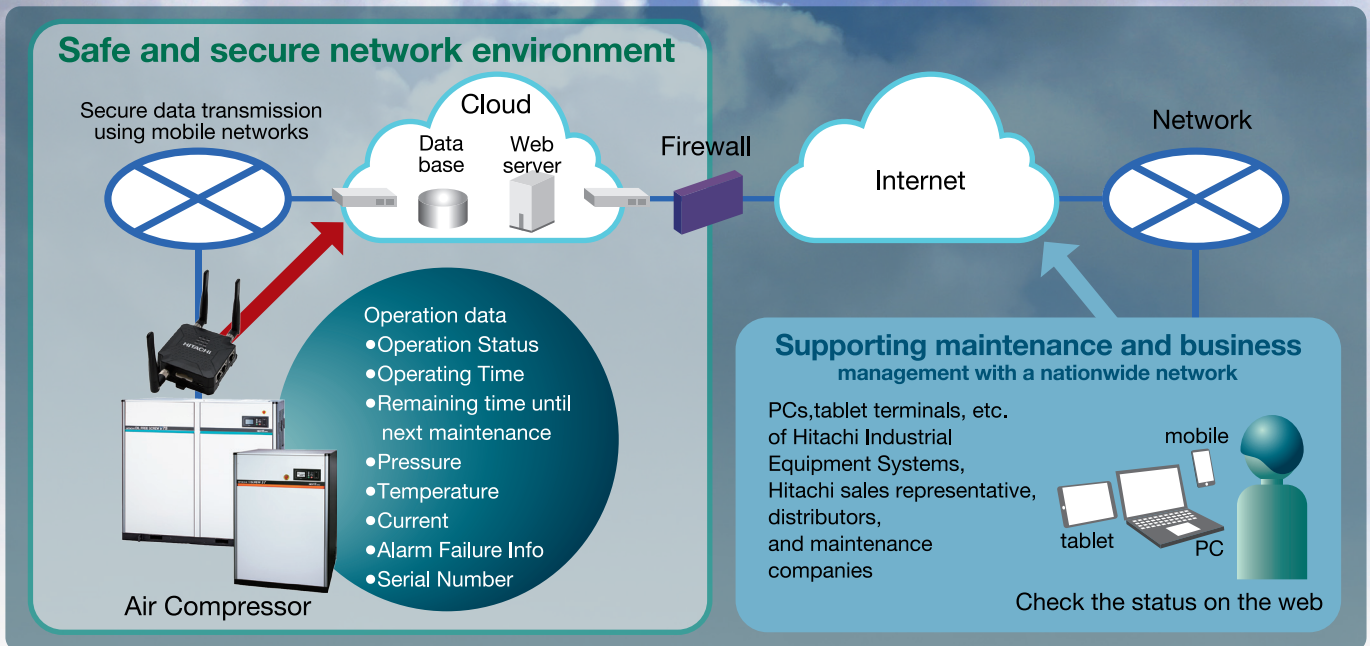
Safe and secure network environment

Secure data transmission using mobile networks

Cloud

Data base

Web server

Firewall

Internet

Network

HITACHI

Operation data
●Operation Status
●Operating Time
●Remaining time until next maintenance
●Pressure
●Temperature
●Current
●Alarm Failure Info
●Serial Number

Air Compressor

Supporting maintenance and business management with a nationwide network

PCs,tablet terminals, etc. of Hitachi Industrial Equipment Systems, Hitachi sales representative, distributors, and maintenance companies

mobile

tablet

PC

Check the status on the web